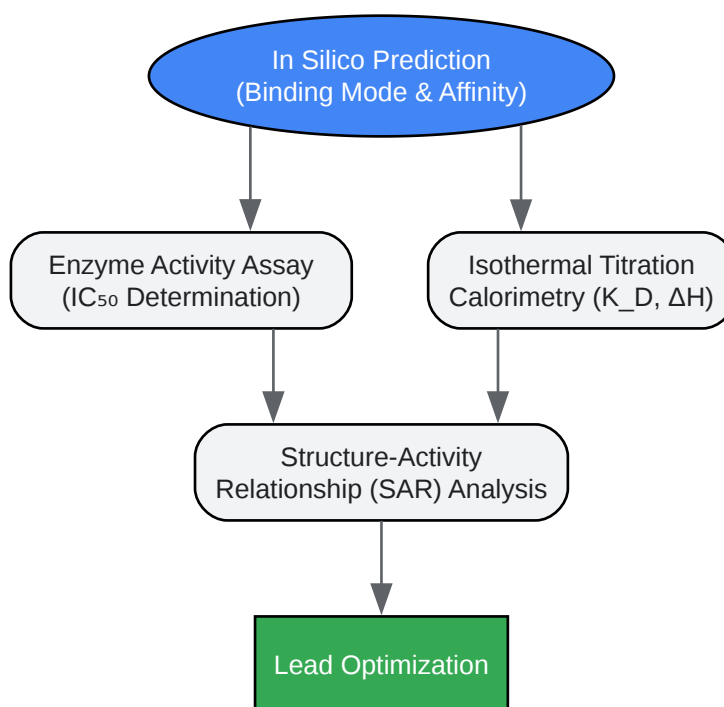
In Silico Prediction
(Binding Mode & Affinity)

Enzyme Activity Assay
($IC_{50}$ Determination)

Isothermal Titration
Calorimetry (K_D, ΔH)

Structure-Activity
Relationship (SAR) Analysis

Lead Optimization